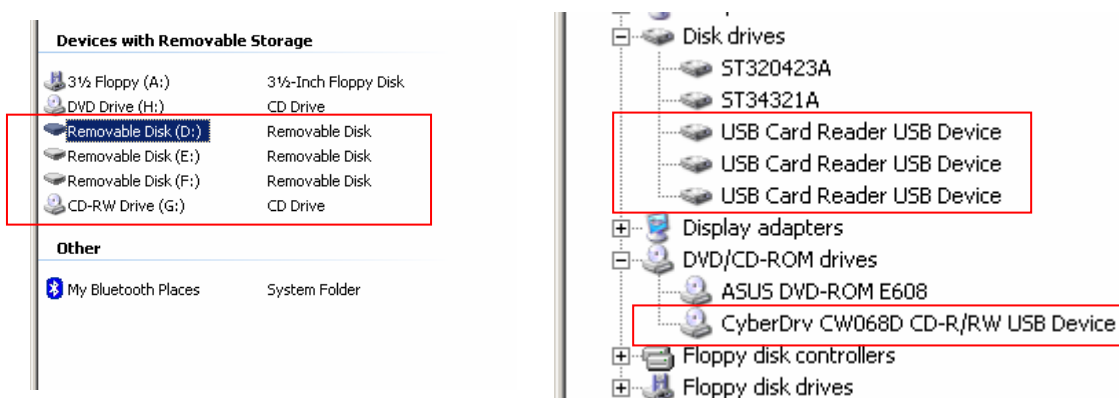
Devices with Removable Storage

| | |
|---|---|
| 3½ Floppy (A:) | 3½-Inch Floppy Disk |
| DVD Drive (H:) | CD Drive |
| Removable Disk (D:) | Removable Disk |
| Removable Disk (E:) | Removable Disk |
| Removable Disk (F:) | Removable Disk |
| CD-RW Drive (G:) | CD Drive |

Other

| | |
|---|---|
| My Bluetooth Places | System Folder |

Disk drives
ST320423A
ST34321A
USB Card Reader USB Device
USB Card Reader USB Device
USB Card Reader USB Device
Display adapters
DVD/CD-ROM drives
ASUS DVD-ROM E608
CyberDrv CW068D CD-R/RW USB Device
Floppy disk controllers
Floppy disk drives